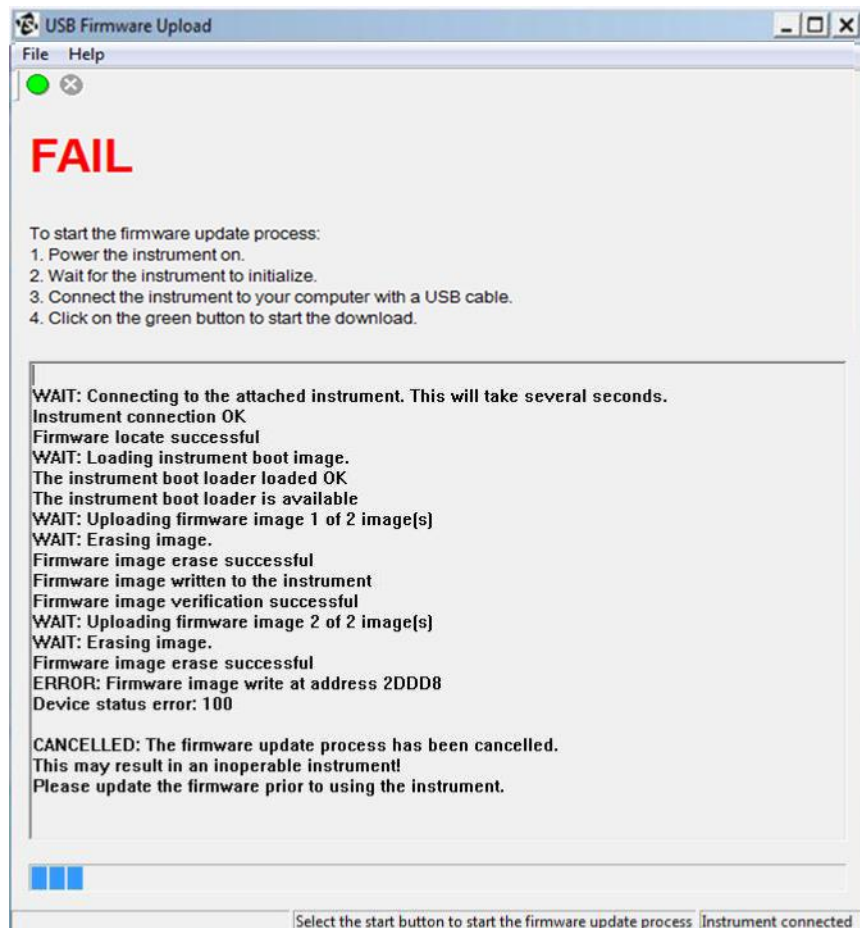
USB Firmware Upload

File Help

FAIL

To start the firmware update process:
1. Power the instrument on.
2. Wait for the instrument to initialize.
3. Connect the instrument to your computer with a USB cable.
4. Click on the green button to start the download.

WAIT: Connecting to the attached instrument. This will take several seconds.
Instrument connection OK
Firmware locate successful
WAIT: Loading instrument boot image.
The instrument boot loader loaded OK
The instrument boot loader is available
WAIT: Uploading firmware image 1 of 2 image(s)
WAIT: Erasing image.
Firmware image erase successful
Firmware image written to the instrument
Firmware image verification successful
WAIT: Uploading firmware image 2 of 2 image(s)
WAIT: Erasing image.
Firmware image erase successful
ERROR: Firmware image write at address 2DDD8
Device status error: 100

CANCELLED: The firmware update process has been cancelled.
This may result in an inoperable instrument!
Please update the firmware prior to using the instrument.

Select the start button to start the firmware update process | Instrument connected